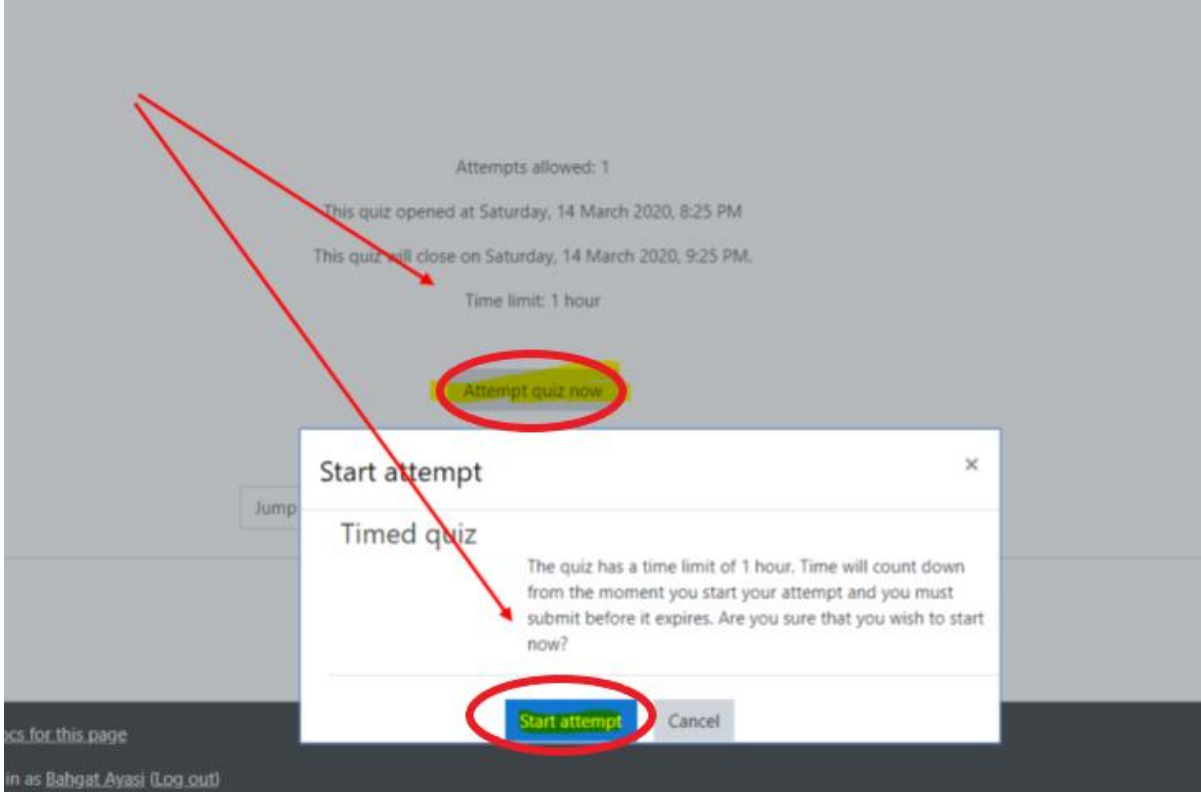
Attempts allowed: 1

This quiz opened at Saturday, 14 March 2020, 8:25 PM

This quiz will close on Saturday, 14 March 2020, 9:25 PM.

Time limit: 1 hour

Attempt quiz now

Jump

Start attempt

×

Timed quiz

The quiz has a time limit of 1 hour. Time will count down from the moment you start your attempt and you must submit before it expires. Are you sure that you wish to start now?

Start attempt

Cancel

ocs for this page

in as Bahgat Ayasi (Log out)